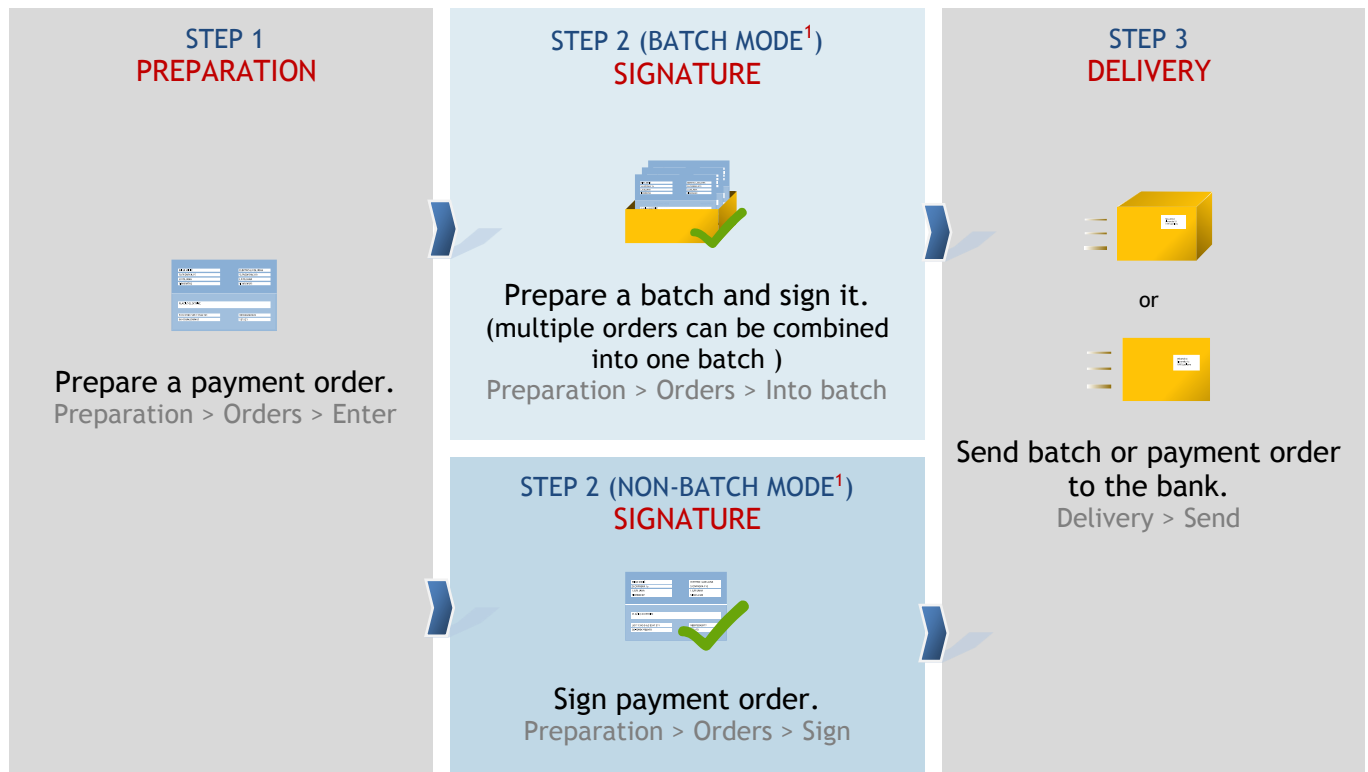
STEP 1
PREPARATION

Prepare a payment order.
Preparation > Orders > Enter

STEP 2 (BATCH MODE$^1$)
SIGNATURE

Prepare a batch and sign it.
(multiple orders can be combined into one batch )
Preparation > Orders > Into batch

STEP 2 (NON-BATCH MODE$^1$)
SIGNATURE

Sign payment order.
Preparation > Orders > Sign

STEP 3
DELIVERY

or

Send batch or payment order to the bank.
Delivery > Send